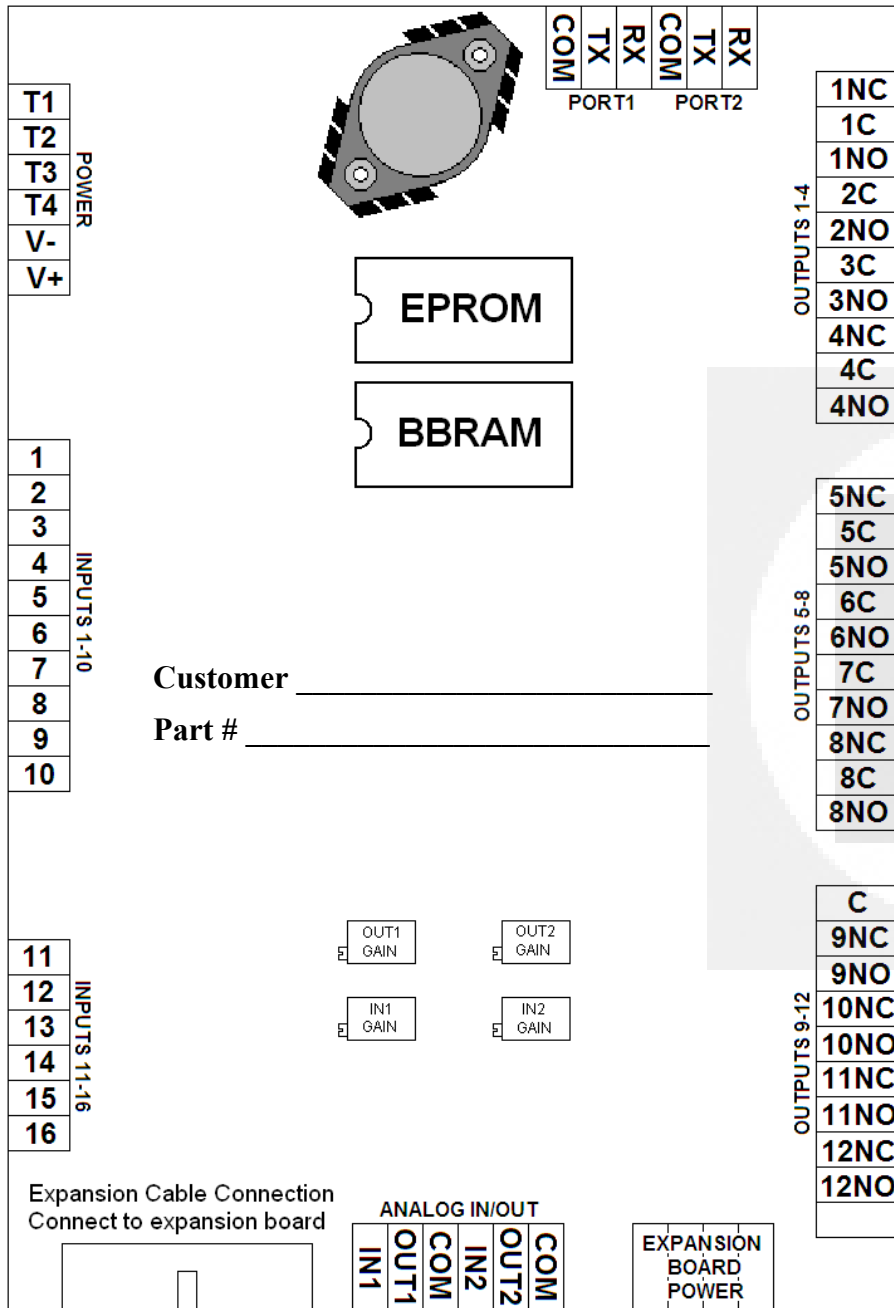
COM TX RX COM TX RX
PORT1 PORT2

T1
T2
T3
T4
V-
V+
POWER

EPROM

BBRAM

1NC
1C
1NO
2C
2NO
3C
3NO
4NC
4C
4NO
OUTPUTS 1-4

1
2
3
4
5
6
7
8
9
10
INPUTS 1-10

Customer ____________________

Part # ____________________

5NC
5C
5NO
6C
6NO
7C
7NO
8NC
8C
8NO
OUTPUTS 5-8

OUT1 GAIN
OUT2 GAIN
IN1 GAIN
IN2 GAIN

11
12
13
14
15
16
INPUTS 11-16

C
9NC
9NO
10NC
10NO
11NC
11NO
12NC
12NO
OUTPUTS 9-12

Expansion Cable Connection
Connect to expansion board

ANALOG IN/OUT
IN1 OUT1 COM IN2 OUT2 COM

EXPANSION BOARD POWER